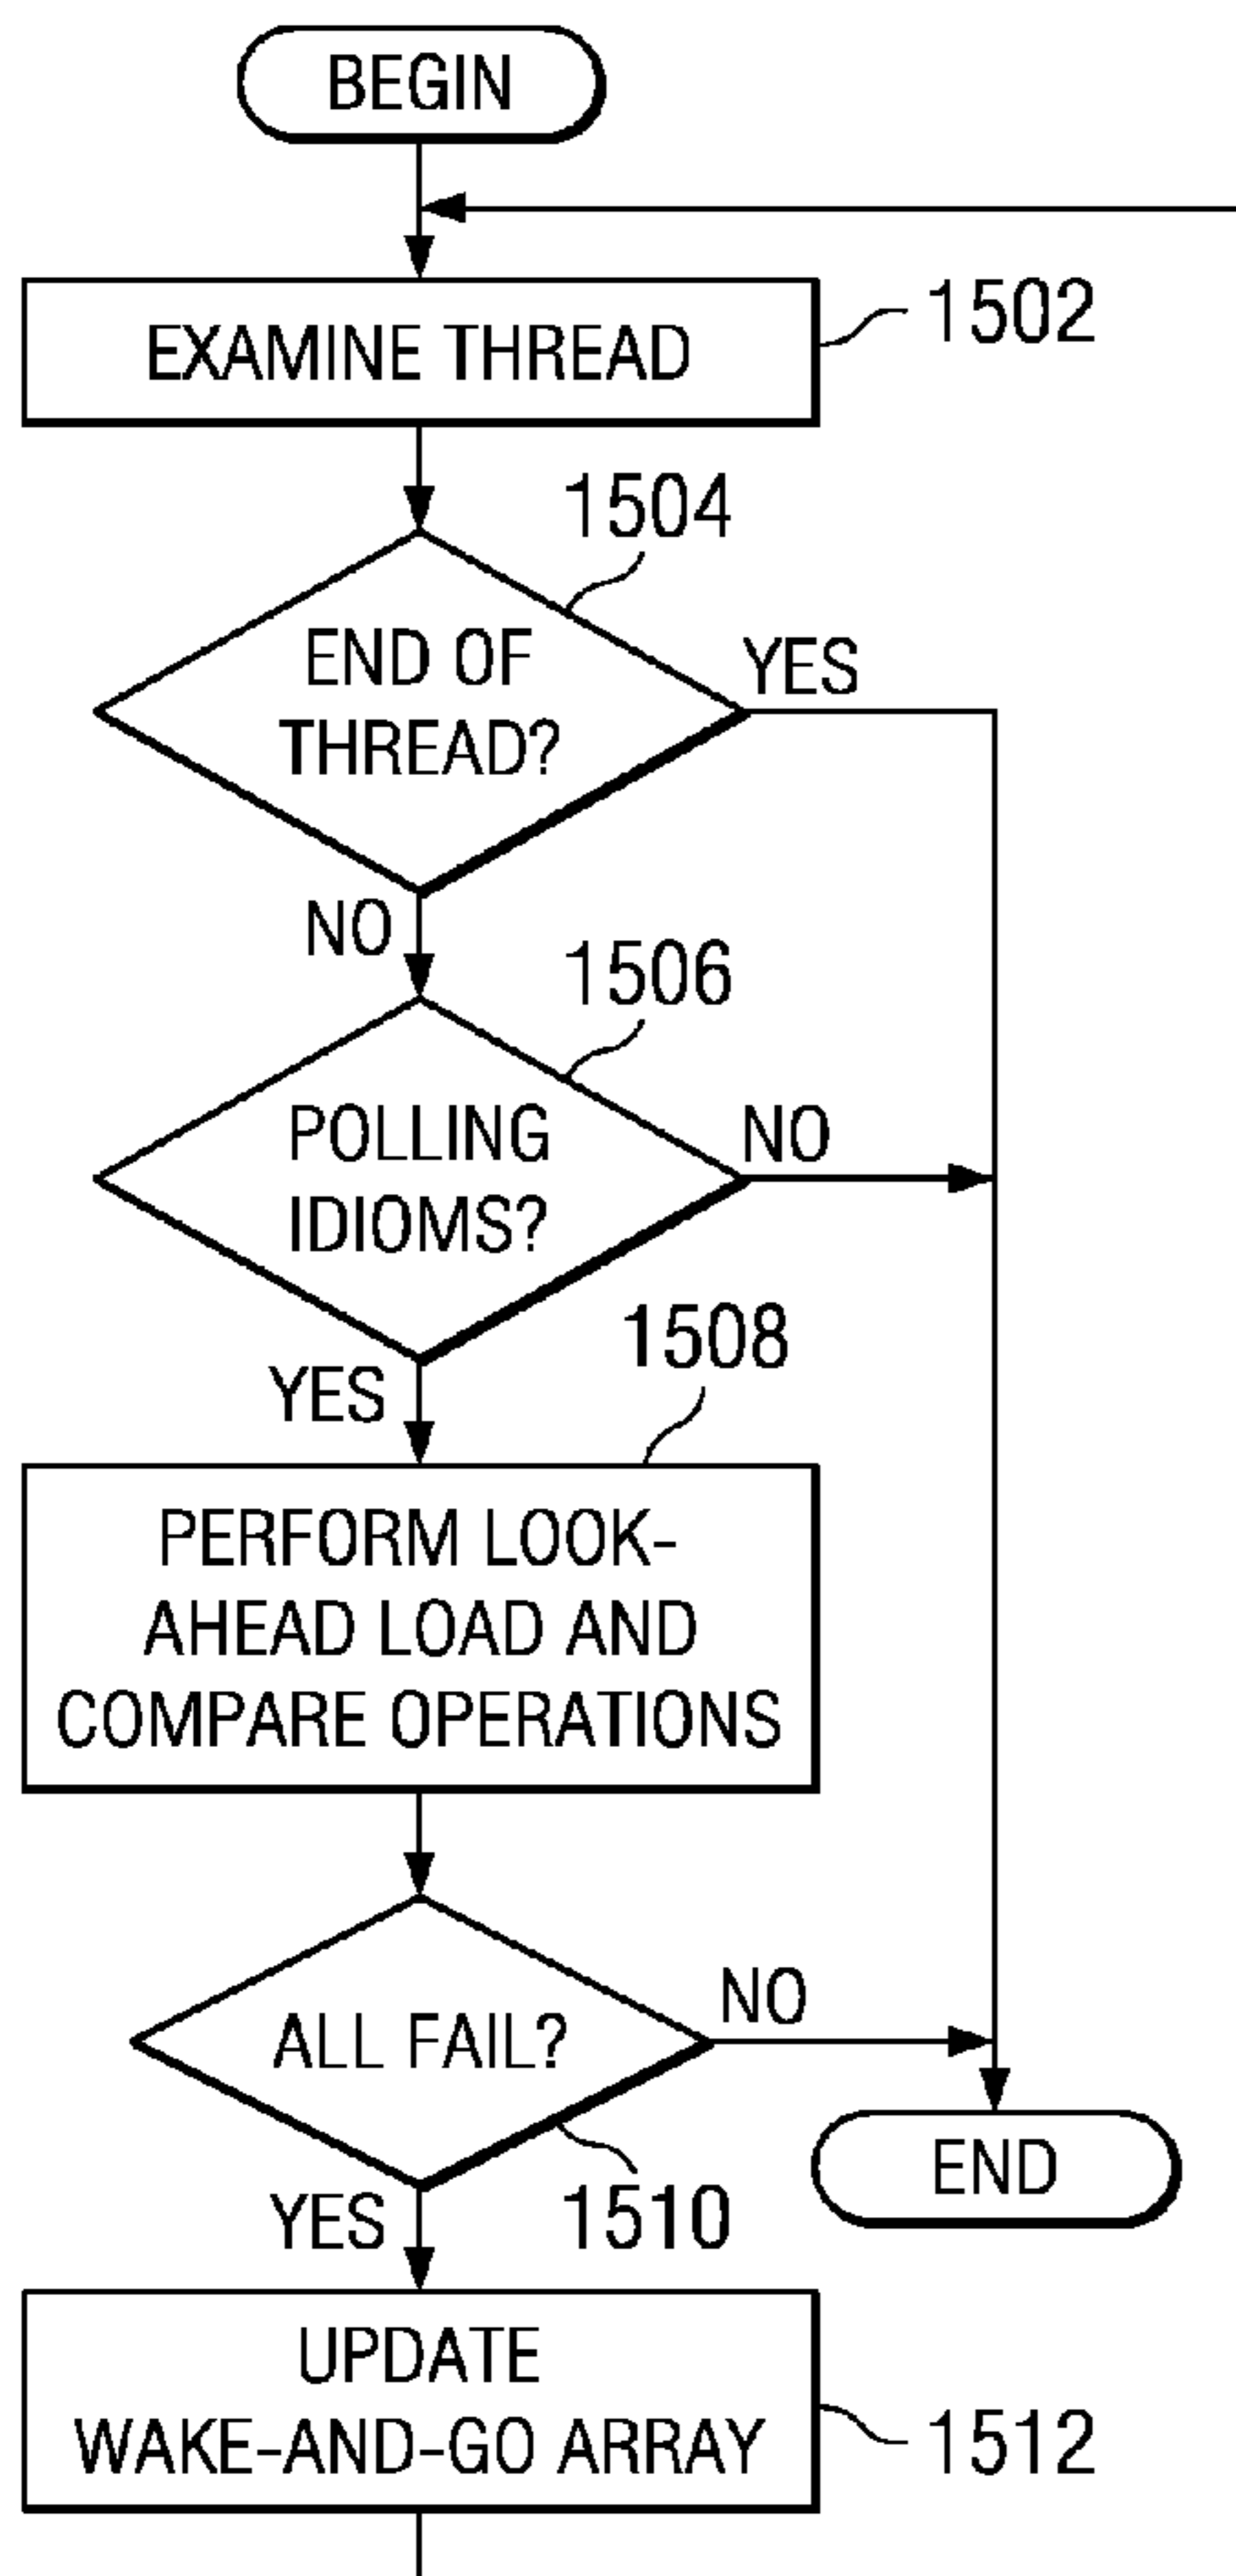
BEGIN

EXAMINE THREAD

1502

1504

END OF THREAD?

YES

NO

1506

POLLING IDIOMS?

NO

YES

1508

PERFORM LOOK-AHEAD LOAD AND COMPARE OPERATIONS

ALL FAIL?

NO

END

YES

1510

UPDATE WAKE-AND-GO ARRAY

1512